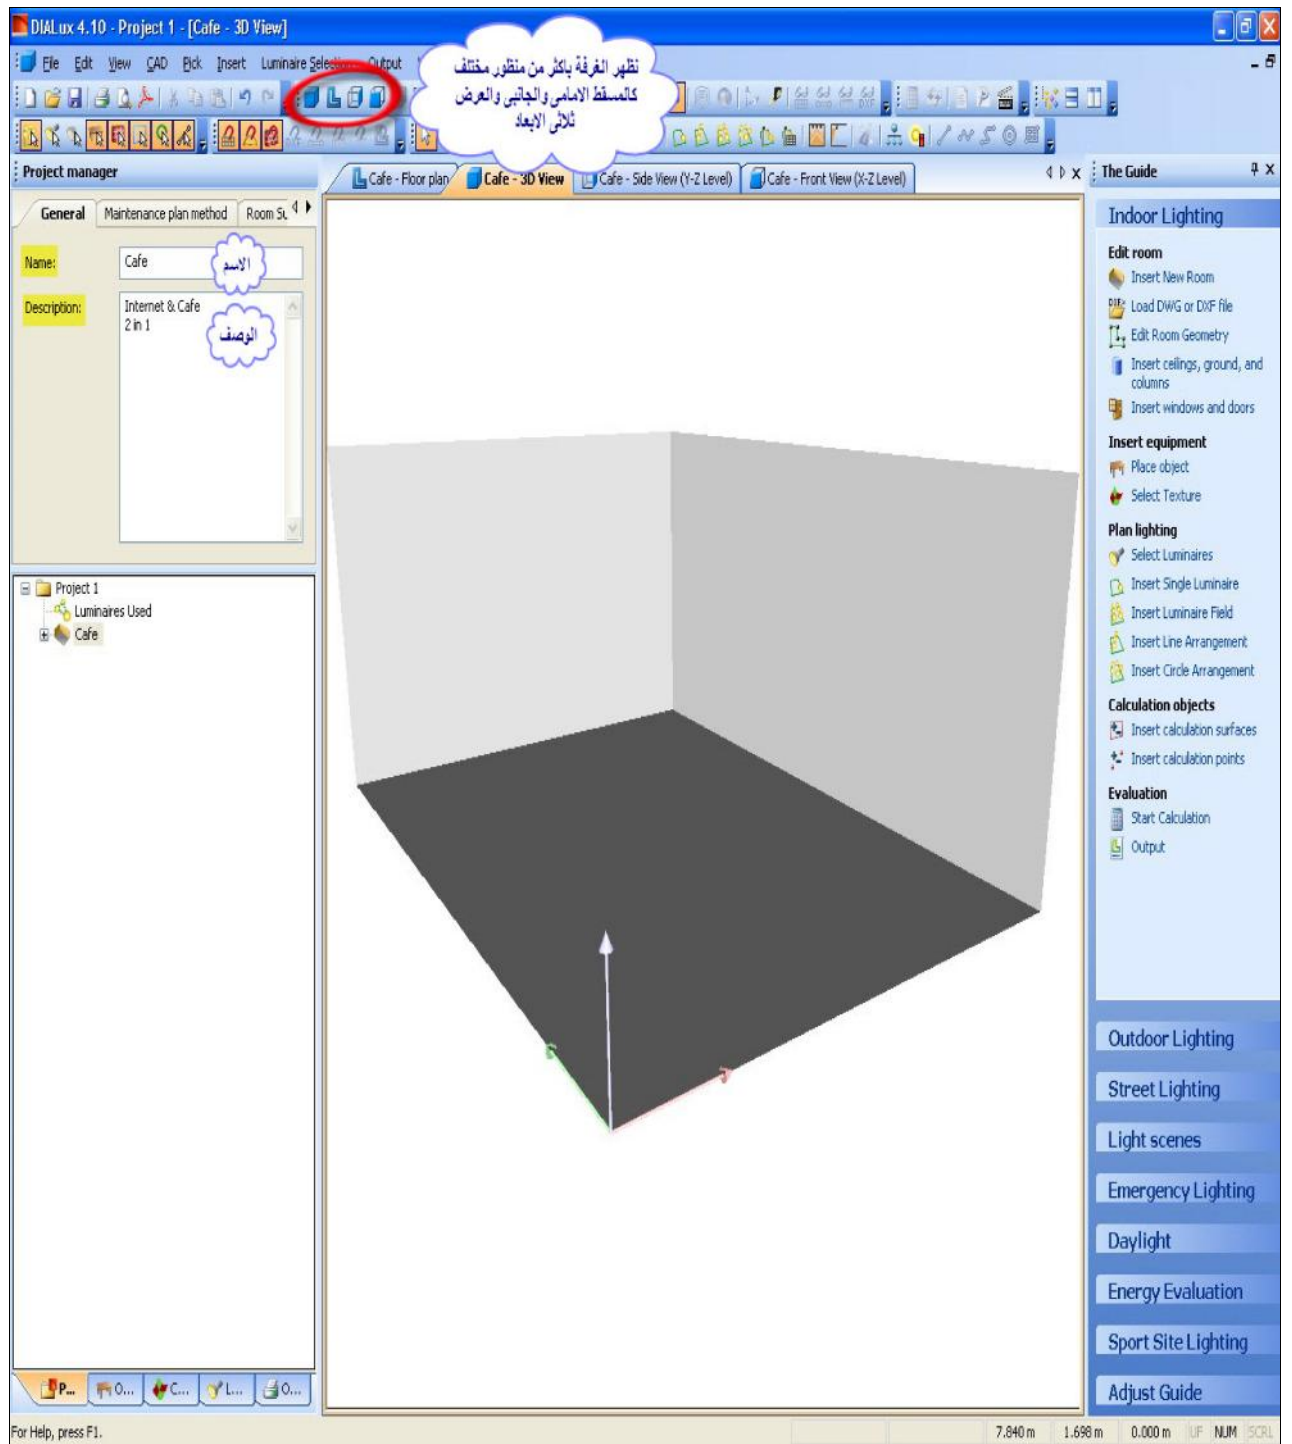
DIALux 4.10 - Project 1 - [Cafe - 3D View]

File Edit View CAD Pick Insert Luminaire Selection Output

نظهر الغرفة باكثر من منظور مختلف كالمسقط الامامى والجانبى والعرض ثلاثى الابعاد

Project manager

Cafe - Floor plan | Cafe - 3D View | Cafe - Side View (Y-Z Level) | Cafe - Front View (X-Z Level)

The Guide

General | Maintenance plan method | Room Su

Name: Cafe

الاسم

Description: Internet & Cafe 2 in 1

الوصف

Project 1
Luminaires Used
Cafe

Indoor Lighting

Edit room
Insert New Room
Load DWG or DXF file
Edit Room Geometry
Insert ceilings, ground, and columns
Insert windows and doors

Insert equipment
Place object
Select Texture

Plan lighting
Select Luminaires
Insert Single Luminaire
Insert Luminaire Field
Insert Line Arrangement
Insert Circle Arrangement

Calculation objects
Insert calculation surfaces
Insert calculation points

Evaluation
Start Calculation
Output

Outdoor Lighting
Street Lighting
Light scenes
Emergency Lighting
Daylight
Energy Evaluation
Sport Site Lighting
Adjust Guide

P... O... C... L... O...

For Help, press F1.

7.840 m 1.698 m 0.000 m UF NUM SCRL